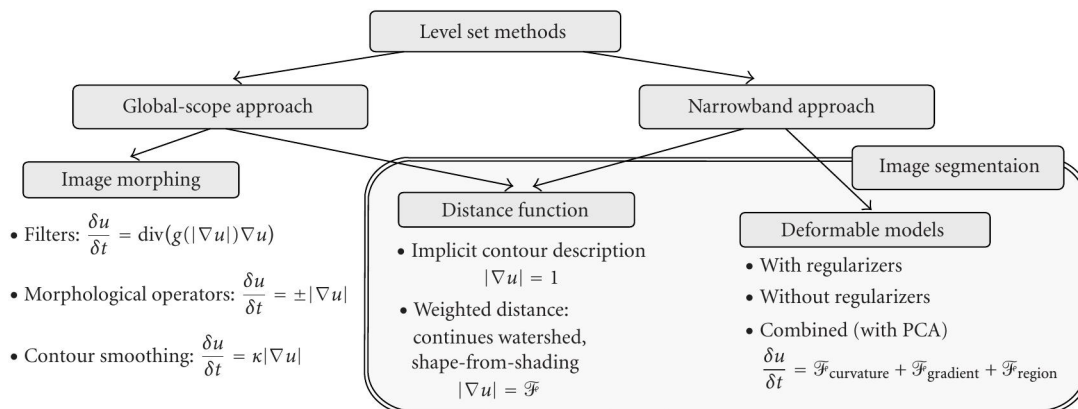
Level set methods

Global-scope approach

Narrowband approach

Image morphing

• Filters: $\frac{\delta u}{\delta t} = \operatorname{div}(g(|\nabla u|)\nabla u)$

• Morphological operators: $\frac{\delta u}{\delta t} = \pm|\nabla u|$

• Contour smoothing: $\frac{\delta u}{\delta t} = \kappa|\nabla u|$

Image segmentaion

Distance function

• Implicit contour description $|\nabla u| = 1$

• Weighted distance: continues watershed, shape-from-shading $|\nabla u| = \mathscr{F}$

Deformable models

• With regularizers

• Without regularizers

• Combined (with PCA) $\frac{\delta u}{\delta t} = \mathscr{F}_{\text{curvature}} + \mathscr{F}_{\text{gradient}} + \mathscr{F}_{\text{region}}$